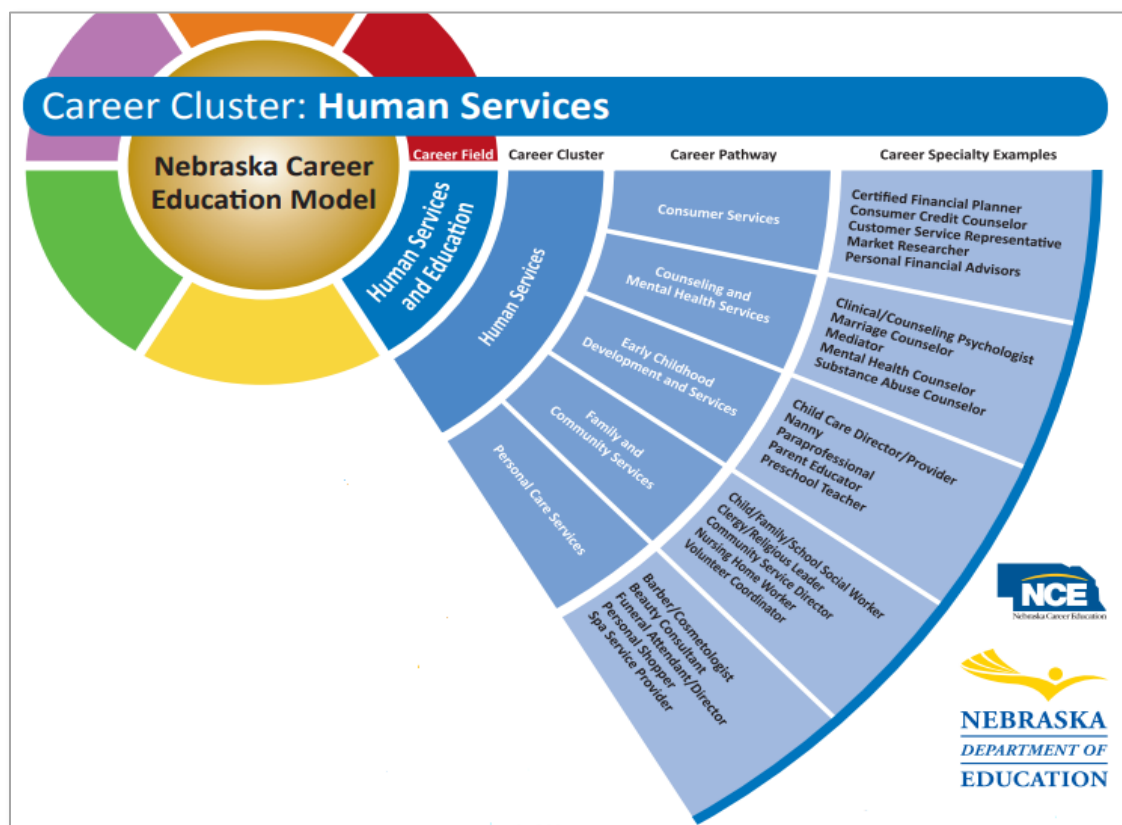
Career Cluster: Human Services

Nebraska Career Education Model

Career Field

Career Cluster

Career Pathway

Career Specialty Examples

Human Services and Education

Human Services

Consumer Services

Certified Financial Planner
Consumer Credit Counselor
Customer Service Representative
Market Researcher
Personal Financial Advisors

Counseling and Mental Health Services

Clinical/Counseling Psychologist
Marriage Counselor
Mediator
Mental Health Counselor
Substance Abuse Counselor

Early Childhood Development and Services

Child Care Director/Provider
Nanny
Paraprofessional
Parent Educator
Preschool Teacher

Family and Community Services

Child/Family/School Social Worker
Clergy/Religious Leader
Community Service Director
Nursing Home Worker
Volunteer Coordinator

Personal Care Services

Barber/Cosmetologist
Beauty Consultant
Funeral Attendant/Director
Personal Shopper
Spa Service Provider

NCE
Nebraska Career Education

NEBRASKA
DEPARTMENT OF
EDUCATION